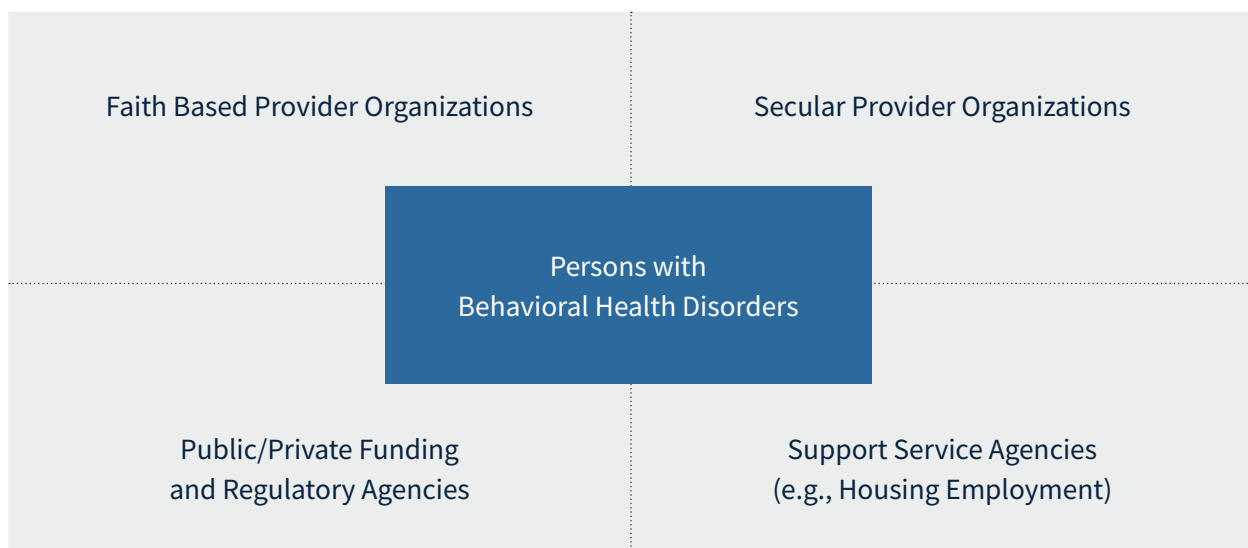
Faith Based Provider Organizations

Secular Provider Organizations

Persons with
Behavioral Health Disorders

Public/Private Funding
and Regulatory Agencies

Support Service Agencies
(e.g., Housing Employment)